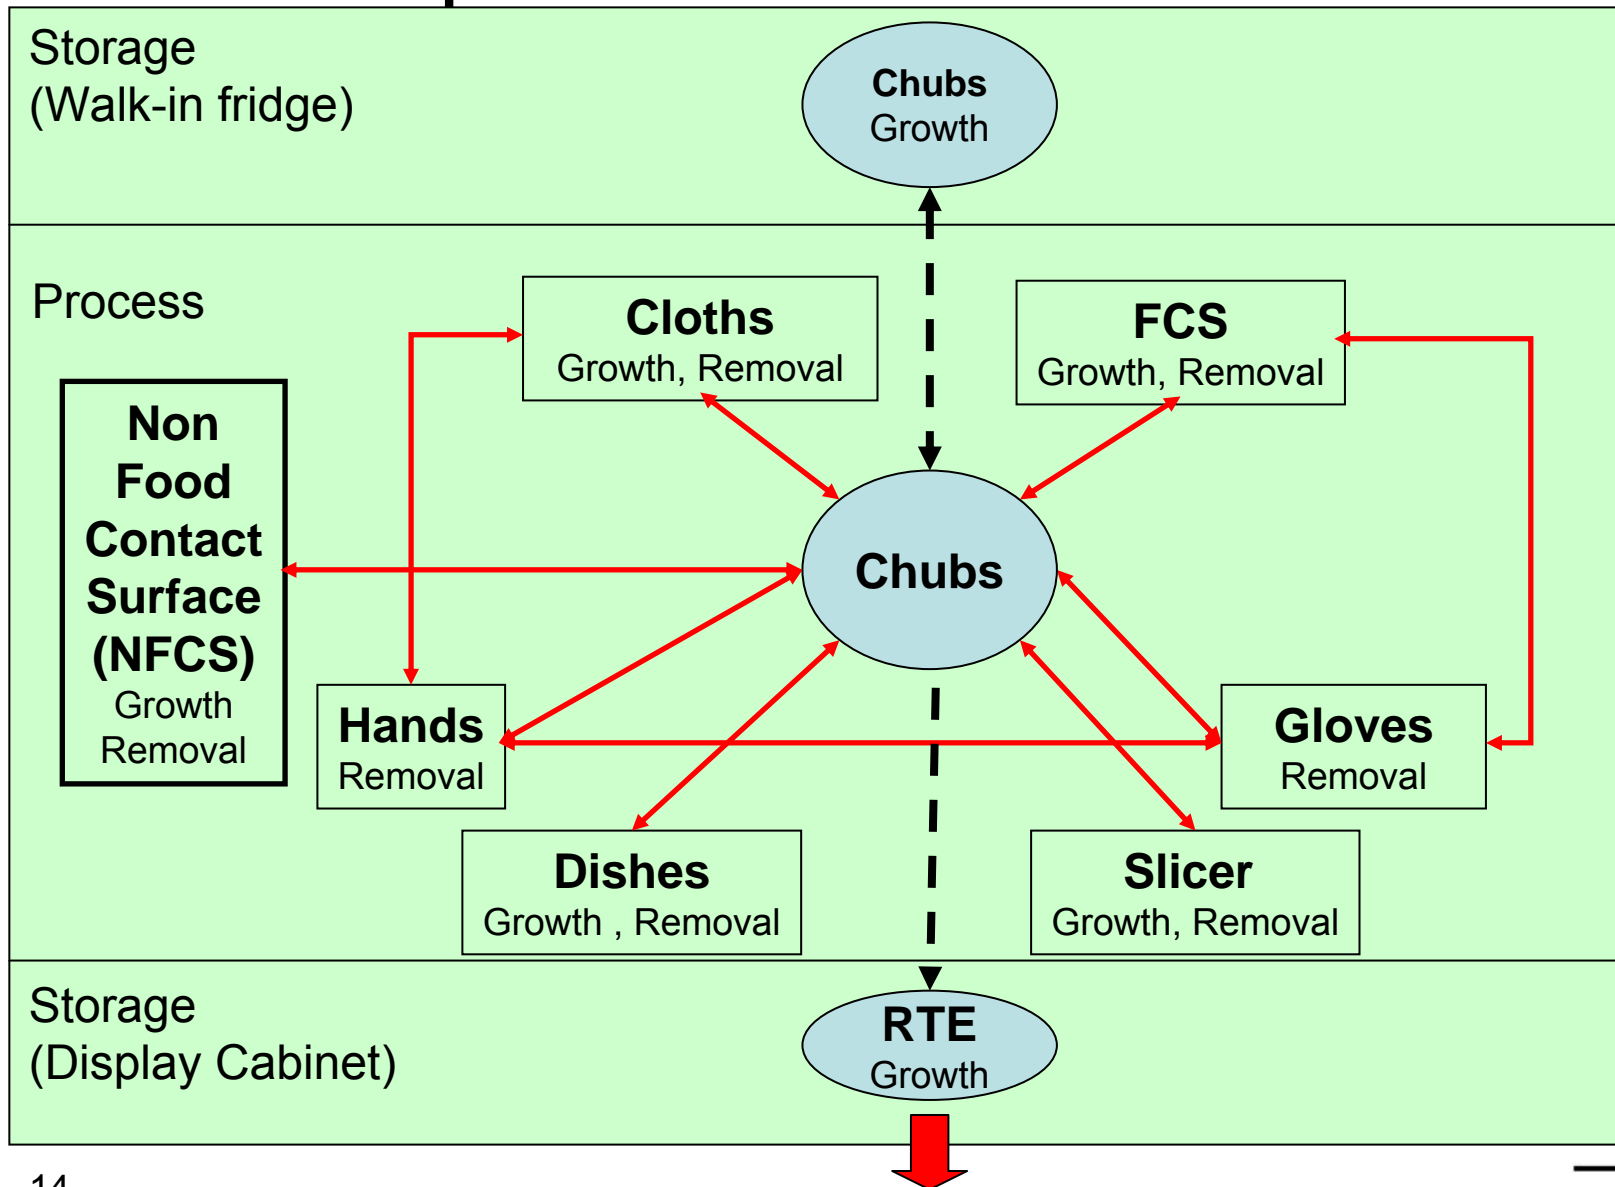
Storage
(Walk-in fridge)

Chubs
Growth

Process

Cloths
Growth, Removal

FCS
Growth, Removal

Non Food Contact Surface (NFCS)
Growth
Removal

Chubs

Hands
Removal

Gloves
Removal

Dishes
Growth , Removal

Slicer
Growth, Removal

Storage
(Display Cabinet)

RTE
Growth

14